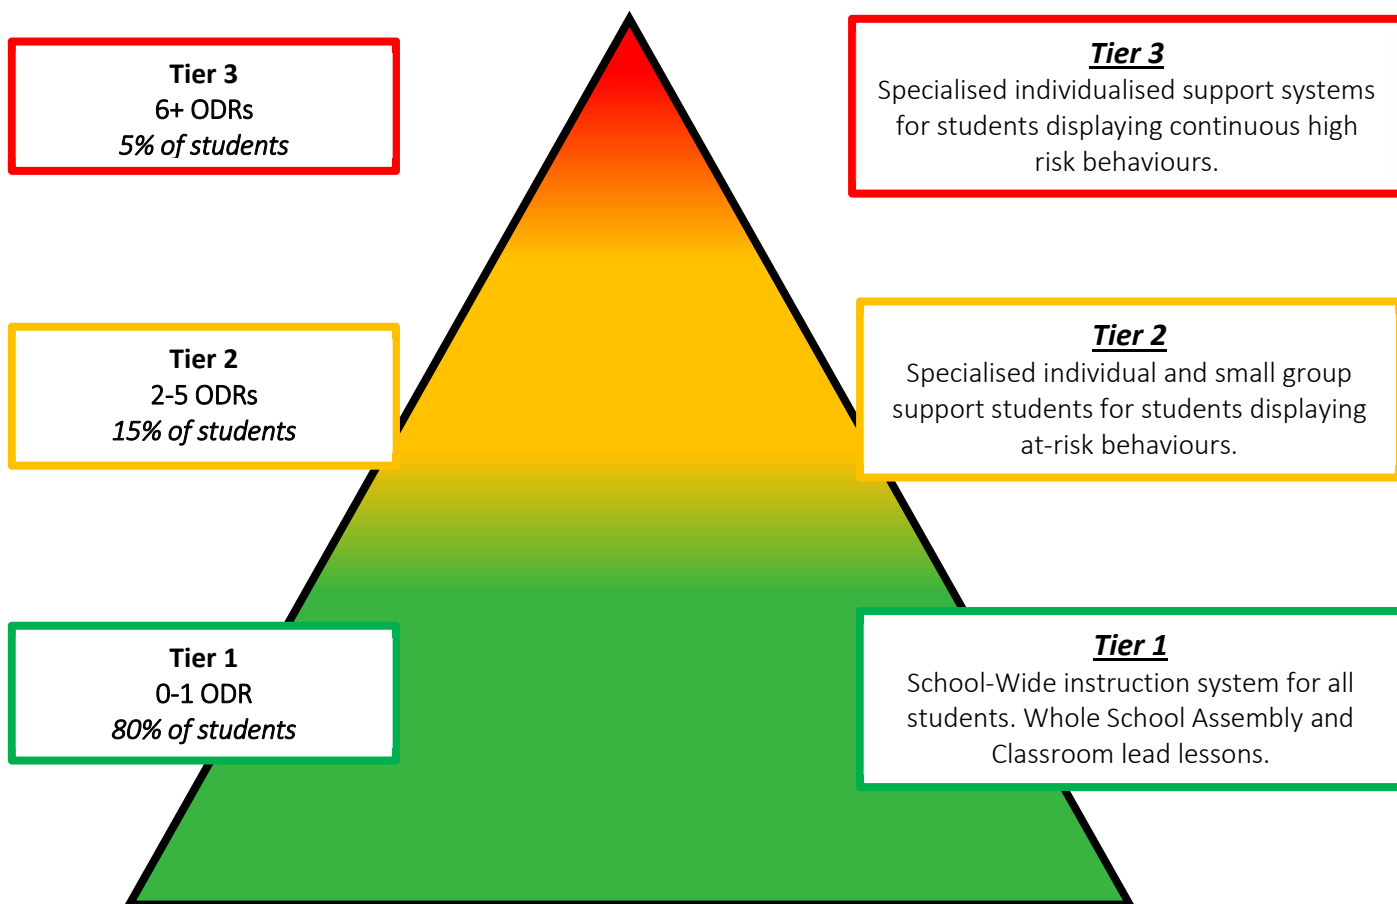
Tier 3
6+ ODRs
5% of students

Tier 3
Specialised individualised support systems for students displaying continuous high risk behaviours.

Tier 2
2-5 ODRs
15% of students

Tier 2
Specialised individual and small group support students for students displaying at-risk behaviours.

Tier 1
0-1 ODR
80% of students

Tier 1
School-Wide instruction system for all students. Whole School Assembly and Classroom lead lessons.